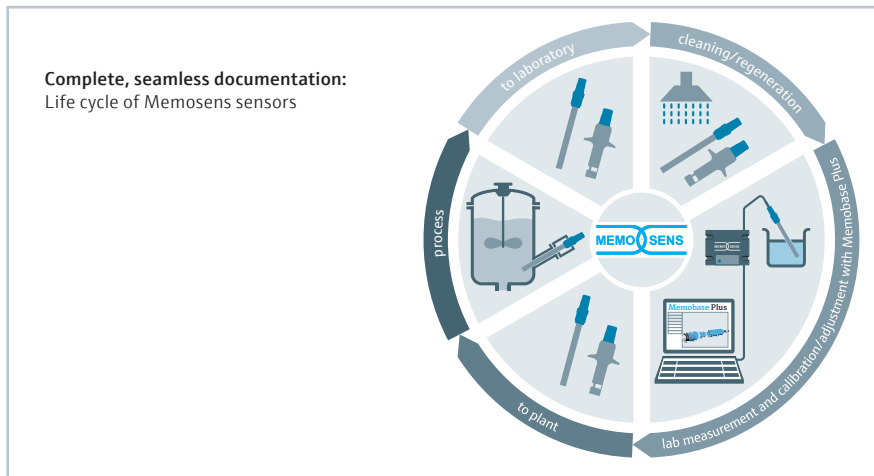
**Complete, seamless documentation:**
Life cycle of Memosens sensors

to laboratory

cleaning/regeneration

lab measurement and calibration/adjustment with Memobase Plus

to plant

process

MEMO SENS

MEMO SENS

Memobase Plus